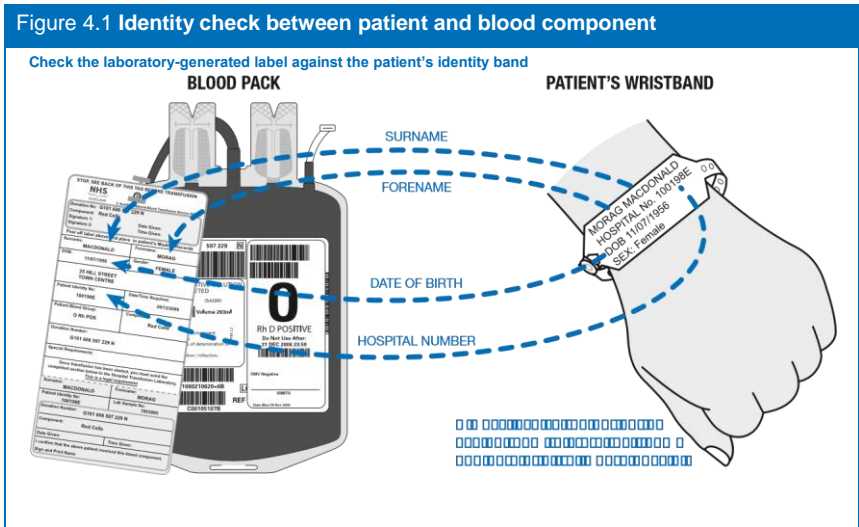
Figure 4.1 **Identity check between patient and blood component**

Check the laboratory-generated label against the patient's identity band

BLOOD PACK

PATIENT'S WRISTBAND

SURNAME

FORENAME

DATE OF BIRTH

HOSPITAL NUMBER

STOP! SEE BACK OF THIS TAG BEFORE TRANSFUSION

NHS

Surname: MACDONALD

Forename: MORAG

11/07/1956

Gender: FEMALE

25 HILL STREET TOWN CENTRE

Patient Identity No: 100198E

O Rh POS

Red Cells

Donation Number: G101 606 597 229 N

Special Requirements:

Surname: MACDONALD

Forename: MORAG

Patient Identity No: 100198E

Donation Number: G101 606 597 229 N

Component: Red Cells

Date Given:

Time Given:

I confirm that the above patient received this blood component.

Sign and Print Name:

597 229

0

Rh D POSITIVE

Do Not Use After: 31 DEC 2008 23:59

CMV Negative

REF

C00105107B

MORAG MACDONALD
HOSPITAL No. 100198E
DOB 11/07/1956
SEX: Female

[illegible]